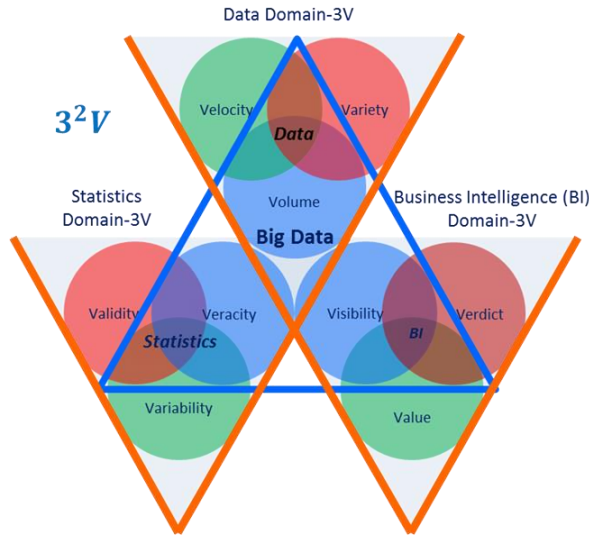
Data Domain-3V

$3^2V$

Velocity

Variety

Data

Volume

Statistics Domain-3V

Business Intelligence (BI) Domain-3V

Big Data

Validity

Veracity

Statistics

Variability

Visibility

BI

Verdict

Value